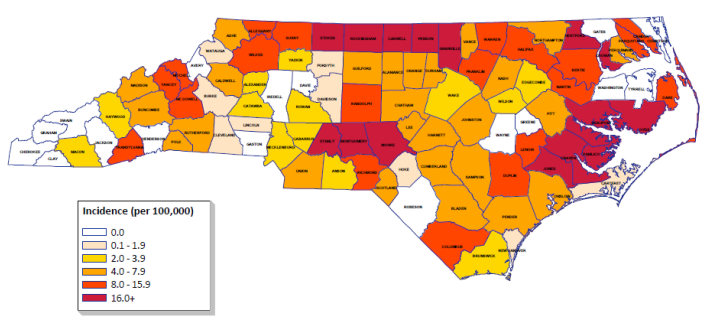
Incidence (per 100,000)
0.0
0.1 - 1.9
2.0 - 3.9
4.0 - 7.9
8.0 - 15.9
16.0+

ASHE
ALLEGHANY
SURRY
STOKES
ROCKINGHAM
CASWELL
PERSON
GRANVILLE
VANCE
WARREN
NORTHAMPTON
HERTFORD
GATES
CAMDEN
PASQUOTANK
CURRITUCK
PERQUIMANS
CHOWAN
WATAUGA
AVERY
WILKES
YADKIN
FORSYTH
GUILFORD
ALAMANCE
ORANGE
DURHAM
FRANKLIN
HALIFAX
BERTIE
WASHINGTON
TYRRELL
DARE
MITCHELL
YANCEY
MADISON
MCDOWELL
BURKE
CALDWELL
ALEXANDER
IREDELL
DAVIE
DAVIDSON
RANDOLPH
CHATHAM
WAKE
NASH
EDGECOMBE
MARTIN
BEAUFORT
HYDE
BUNCOMBE
HAYWOOD
CATAWBA
ROWAN
WILSON
PITT
GREENE
SWAIN
GRAHAM
CHEROKEE
CLAY
MACON
JACKSON
HENDERSON
TRANSYLVANIA
POLK
RUTHERFORD
CLEVELAND
LINCOLN
GASTON
MECKLENBURG
CABARRUS
STANLY
MONTGOMERY
MOORE
LEE
HARNETT
JOHNSTON
WAYNE
LENOIR
CRAVEN
PAMLICO
UNION
ANSON
RICHMOND
SCOTLAND
HOKE
CUMBERLAND
SAMPSON
DUPLIN
JONES
ONSLOW
CARTERET
ROBESON
BLADEN
PENDER
COLUMBUS
BRUNSWICK
NEW HANOVER